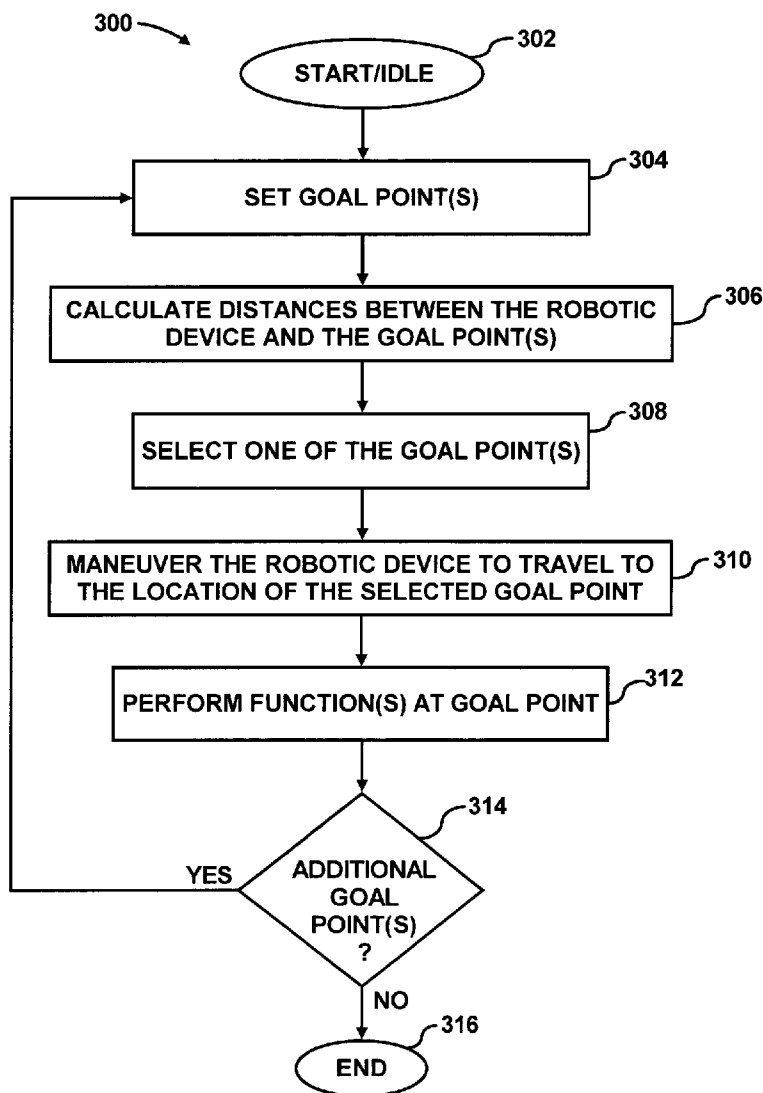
300

302

START/IDLE

SET GOAL POINT(S)

304

CALCULATE DISTANCES BETWEEN THE ROBOTIC DEVICE AND THE GOAL POINT(S)

306

SELECT ONE OF THE GOAL POINT(S)

308

MANEUVER THE ROBOTIC DEVICE TO TRAVEL TO THE LOCATION OF THE SELECTED GOAL POINT

310

PERFORM FUNCTION(S) AT GOAL POINT

312

314

YES

ADDITIONAL GOAL POINT(S) ?

NO

316

END